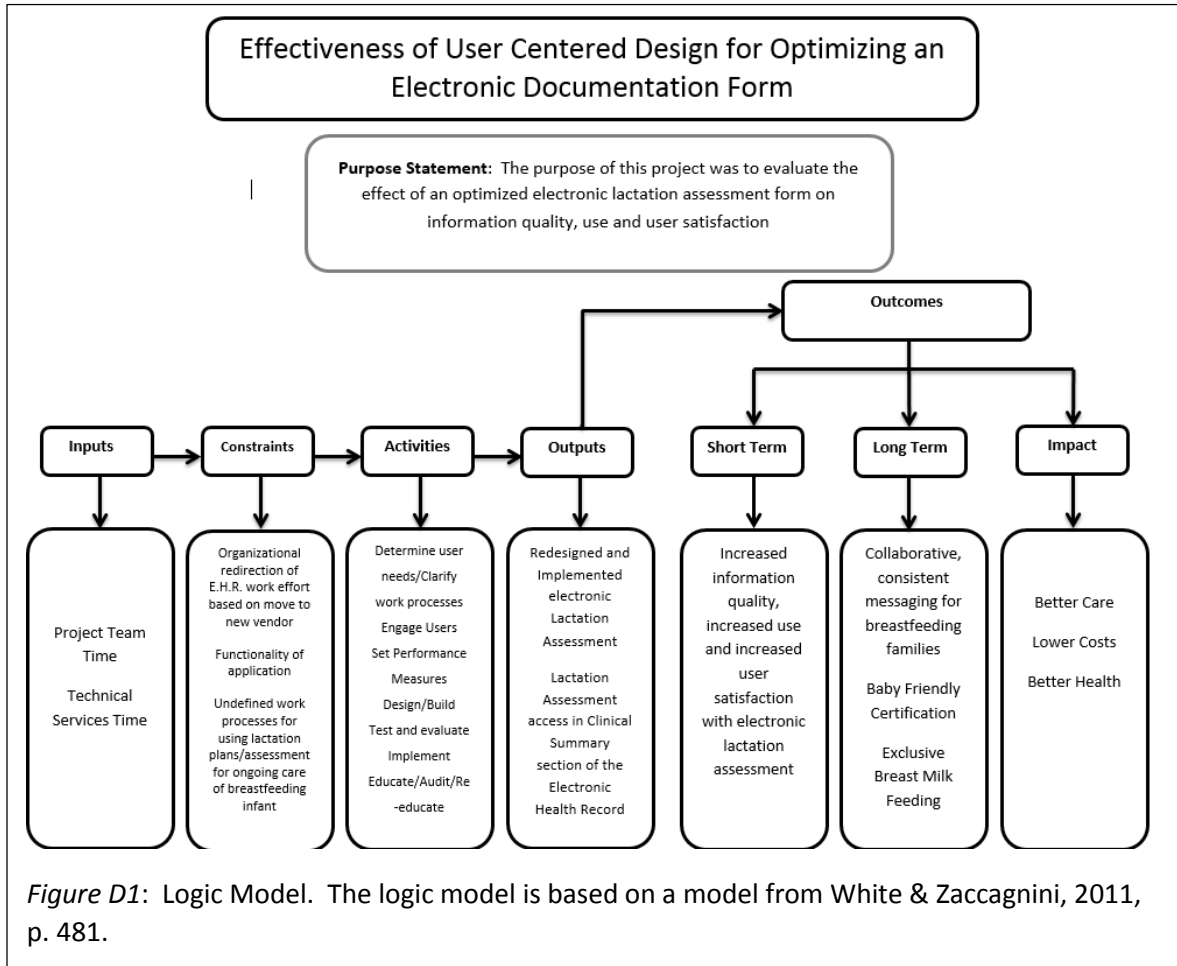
Effectiveness of User Centered Design for Optimizing an Electronic Documentation Form

**Purpose Statement**: The purpose of this project was to evaluate the effect of an optimized electronic lactation assessment form on information quality, use and user satisfaction

Outcomes

Inputs

Constraints

Activities

Outputs

Short Term

Long Term

Impact

Project Team Time

Technical Services Time

Organizational redirection of E.H.R. work effort based on move to new vendor

Functionality of application

Undefined work processes for using lactation plans/assessment for ongoing care of breastfeeding infant

Determine user needs/Clarify work processes

Engage Users

Set Performance Measures

Design/Build

Test and evaluate

Implement

Educate/Audit/Re-educate

Redesigned and Implemented electronic Lactation Assessment

Lactation Assessment access in Clinical Summary section of the Electronic Health Record

Increased information quality, increased use and increased user satisfaction with electronic lactation assessment

Collaborative, consistent messaging for breastfeeding families

Baby Friendly Certification

Exclusive Breast Milk Feeding

Better Care

Lower Costs

Better Health

*Figure D1*: Logic Model. The logic model is based on a model from White & Zaccagnini, 2011, p. 481.